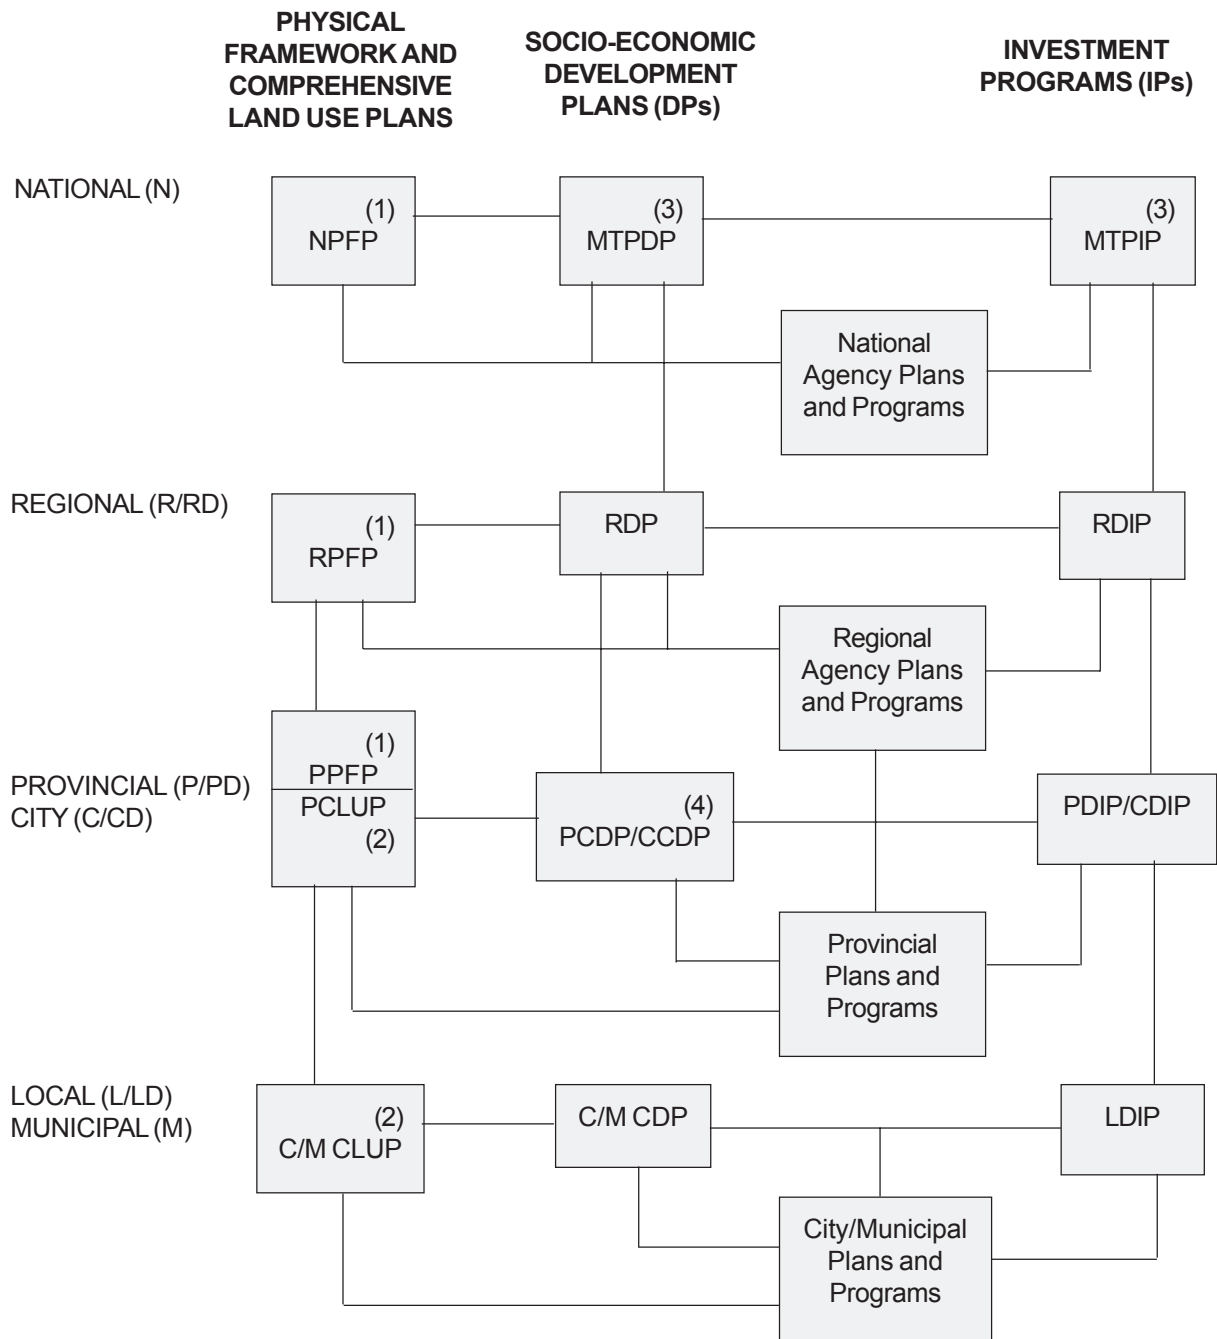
PHYSICAL FRAMEWORK AND COMPREHENSIVE LAND USE PLANS

SOCIO-ECONOMIC DEVELOPMENT PLANS (DPs)

INVESTMENT PROGRAMS (IPs)

NATIONAL (N)

(1)
NPFP

(3)
MTPDP

(3)
MTPIP

National Agency Plans and Programs

REGIONAL (R/RD)

(1)
RPFP

RDP

RDIP

Regional Agency Plans and Programs

PROVINCIAL (P/PD)
CITY (C/CD)

(1)
PPFP
PCLUP
(2)

(4)
PCDP/CCDP

PDIP/CDIP

Provincial Plans and Programs

LOCAL (L/LD)
MUNICIPAL (M)

(2)
C/M CLUP

C/M CDP

LDIP

City/Municipal Plans and Programs